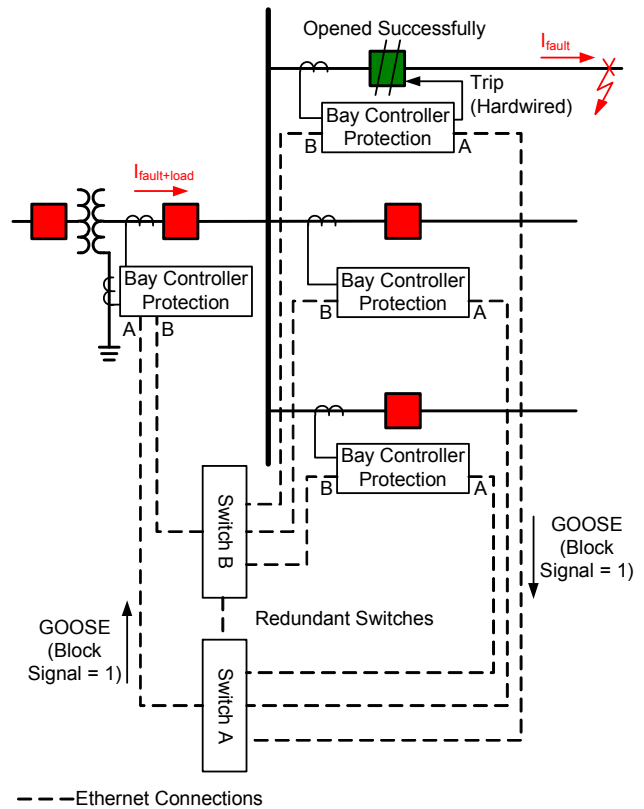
Opened Successfully

$I_{fault}$

Trip (Hardwired)

Bay Controller Protection

B A

$I_{fault+load}$

Bay Controller Protection

A B

Bay Controller Protection

B A

Bay Controller Protection

B A

Switch B

GOOSE (Block Signal = 1)

Redundant Switches

GOOSE (Block Signal = 1)

Switch A

Ethernet Connections